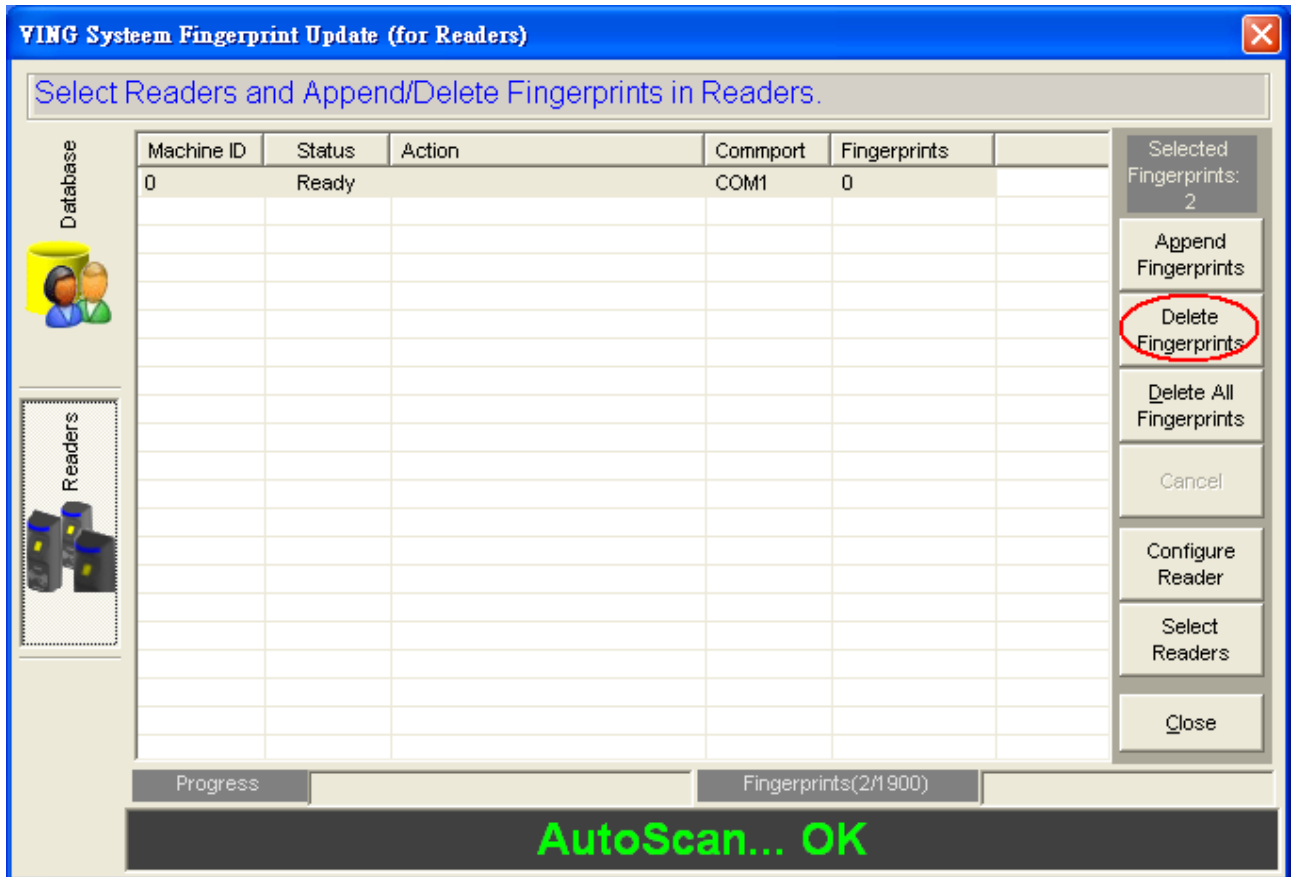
VING Systeem Fingerprint Update (for Readers)

Select Readers and Append/Delete Fingerprints in Readers.

Database

Readers

| Machine ID | Status | Action | Commport | Fingerprints |
|---|---|---|---|---|
| 0 | Ready | | COM1 | 0 |

Selected Fingerprints: 2

Append Fingerprints

Delete Fingerprints

Delete All Fingerprints

Cancel

Configure Reader

Select Readers

Close

Progress

Fingerprints(2/1900)

AutoScan... OK